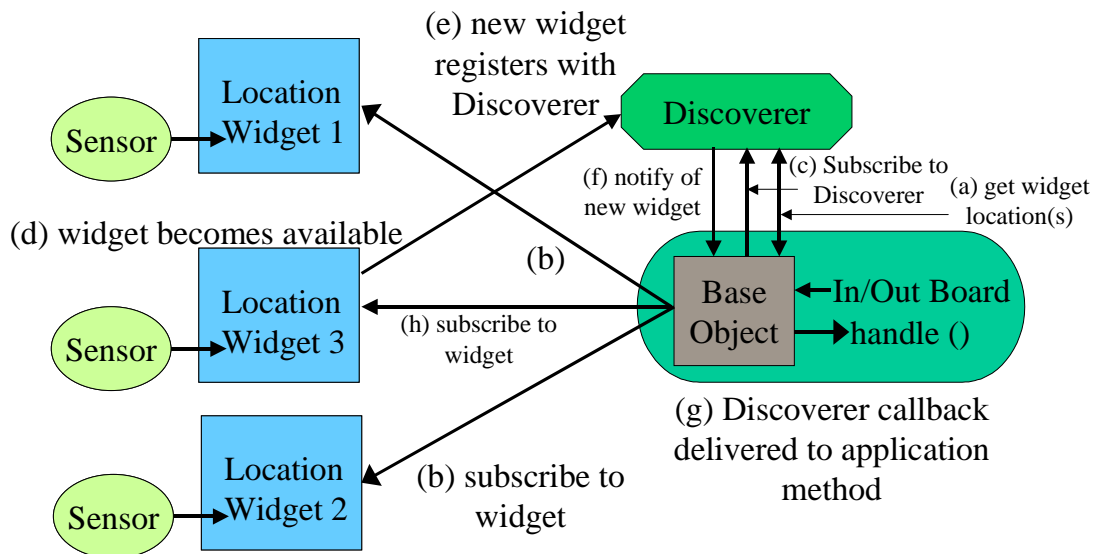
(e) new widget registers with Discoverer

Discoverer

Sensor

Location Widget 1

(f) notify of new widget

(c) Subscribe to Discoverer

(a) get widget location(s)

(d) widget becomes available

(b)

Sensor

Location Widget 3

(h) subscribe to widget

Base Object

In/Out Board

handle ()

(g) Discoverer callback delivered to application method

Sensor

Location Widget 2

(b) subscribe to widget